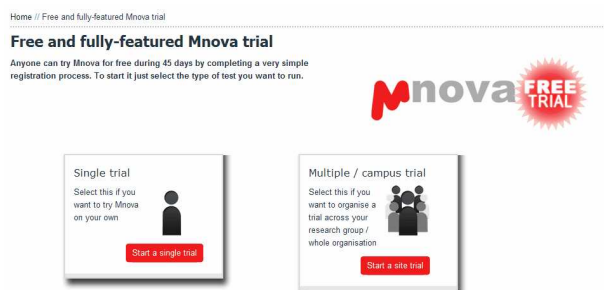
Home // Free and fully-featured Mnova trial

Free and fully-featured Mnova trial

Anyone can try Mnova for free during 45 days by completing a very simple registration process. To start it just select the type of test you want to run.

Mnova FREE TRIAL

Single trial

Select this if you want to try Mnova on your own

Start a single trial

Multiple / campus trial

Select this if you want to organise a trial across your research group / whole organisation

Start a site trial